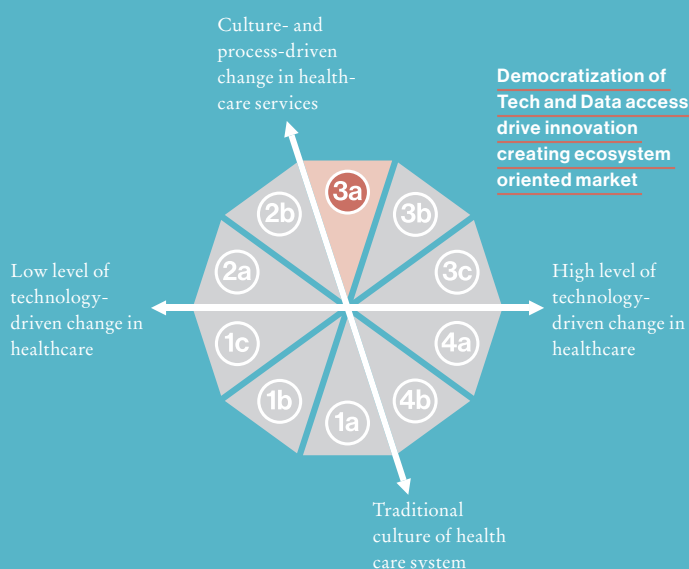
Culture- and process-driven change in healthcare services

Democratization of Tech and Data access drive innovation creating ecosystem oriented market

Low level of technology-driven change in healthcare

High level of technology-driven change in healthcare

3a
3b
3c
4a
4b
1a
1b
1c
2a
2b

Traditional culture of health care system